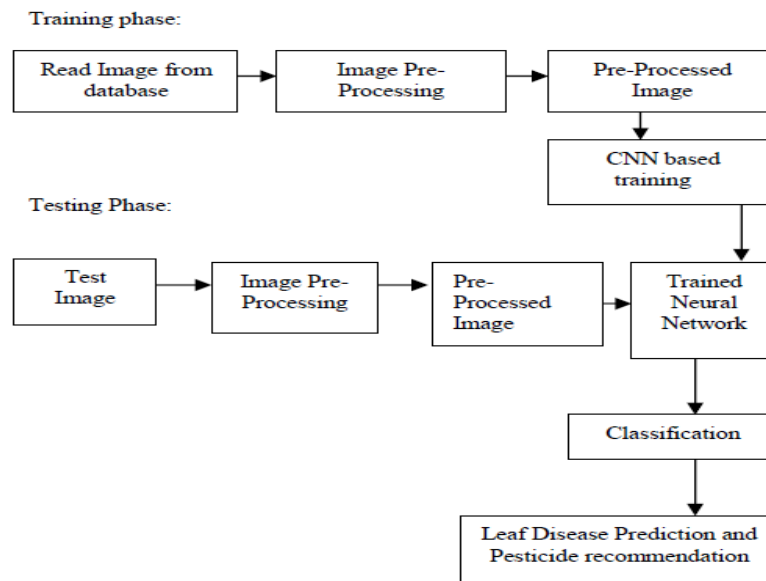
Training phase:

Read Image from database

Image Pre-Processing

Pre-Processed Image

CNN based training

Testing Phase:

Test Image

Image Pre-Processing

Pre-Processed Image

Trained Neural Network

Classification

Leaf Disease Prediction and Pesticide recommendation